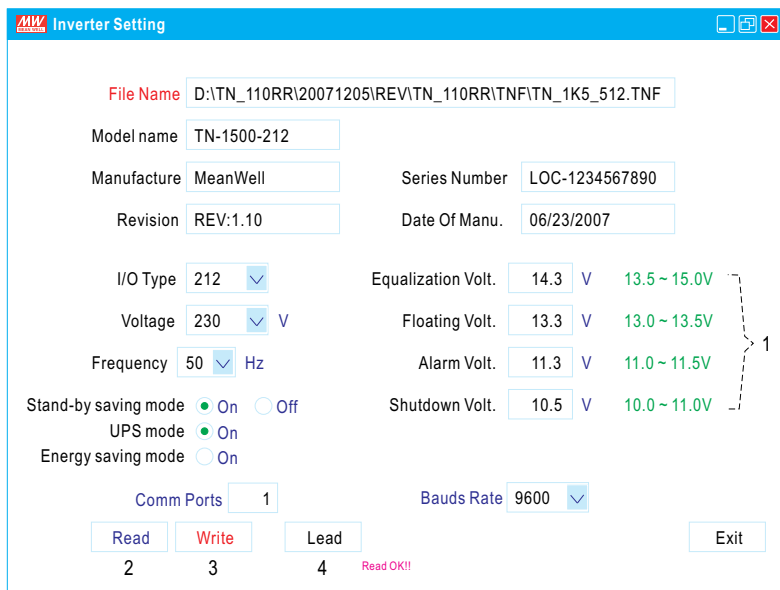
MW MEAN WELL Inverter Setting

File Name D:\TN_110RR\20071205\REV\TN_110RR\TNF\TN_1K5_512.TNF

Model name TN-1500-212

Manufacture MeanWell

Series Number LOC-1234567890

Revision REV:1.10

Date Of Manu. 06/23/2007

I/O Type 212

Equalization Volt. 14.3 V 13.5 ~ 15.0V

Voltage 230 V

Floating Volt. 13.3 V 13.0 ~ 13.5V

1

Frequency 50 Hz

Alarm Volt. 11.3 V 11.0 ~ 11.5V

Stand-by saving mode On Off

Shutdown Volt. 10.5 V 10.0 ~ 11.0V

UPS mode On

Energy saving mode On

Comm Ports 1

Bauds Rate 9600

Read Write Lead Exit

2 3 4

Read OK!!